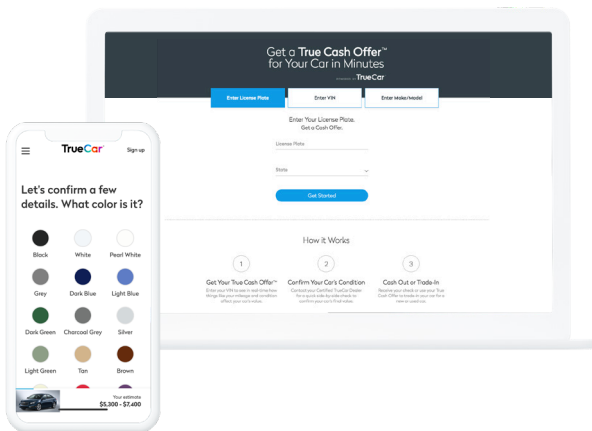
Get a True Cash Offer™ for Your Car in Minutes

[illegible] TrueCar

Enter License Plate

Enter VIN

Enter Make/Model

Enter Your License Plate. Get a Cash Offer.

License Plate

State

Get Started

How it Works

1

Get Your True Cash Offer™

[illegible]

2

Confirm Your Car's Condition

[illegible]

3

Cash Out or Trade-In

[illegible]

TrueCar

Sign up

Let's confirm a few details. What color is it?

Black

White

Pearl White

Grey

Dark Blue

Light Blue

Dark Green

Charcoal Grey

Silver

Light Green

Tan

Brown

Your estimate

$5,300 - $7,400